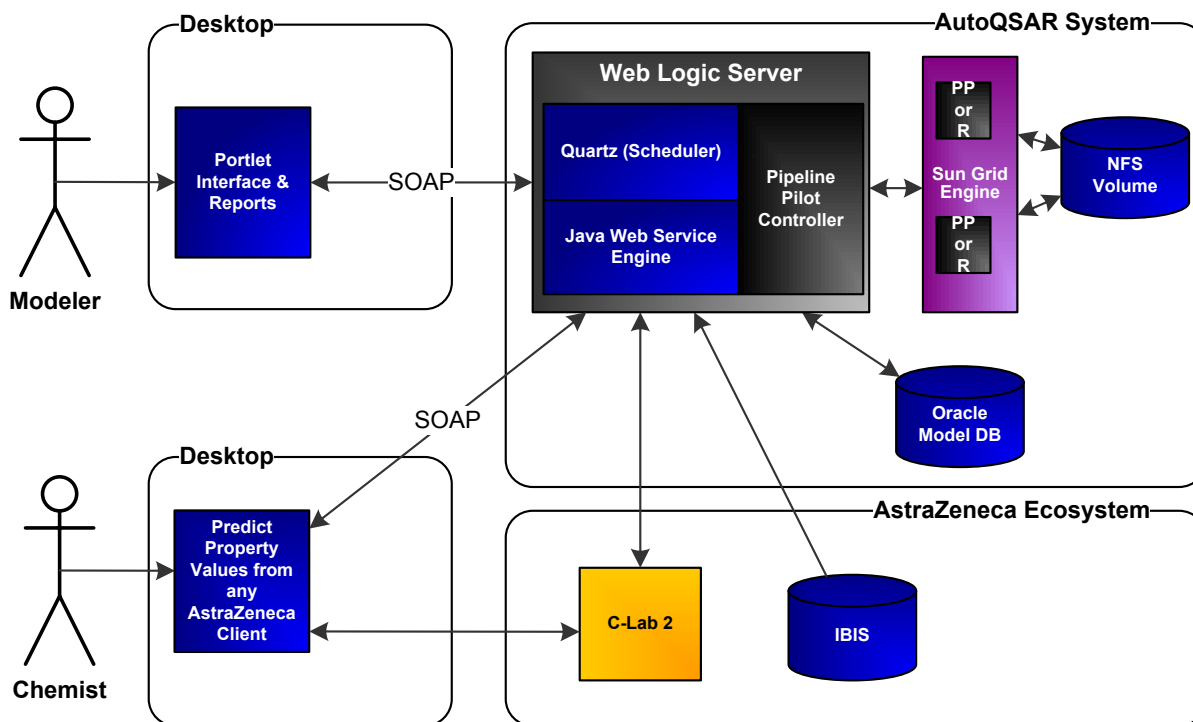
Desktop

Modeler

Portlet Interface & Reports

SOAP

AutoQSAR System

Web Logic Server

Quartz (Scheduler)

Java Web Service Engine

Pipeline Pilot Controller

PP or R

Sun Grid Engine

PP or R

NFS Volume

Oracle Model DB

SOAP

Desktop

Chemist

Predict Property Values from any AstraZeneca Client

AstraZeneca Ecosystem

C-Lab 2

IBIS